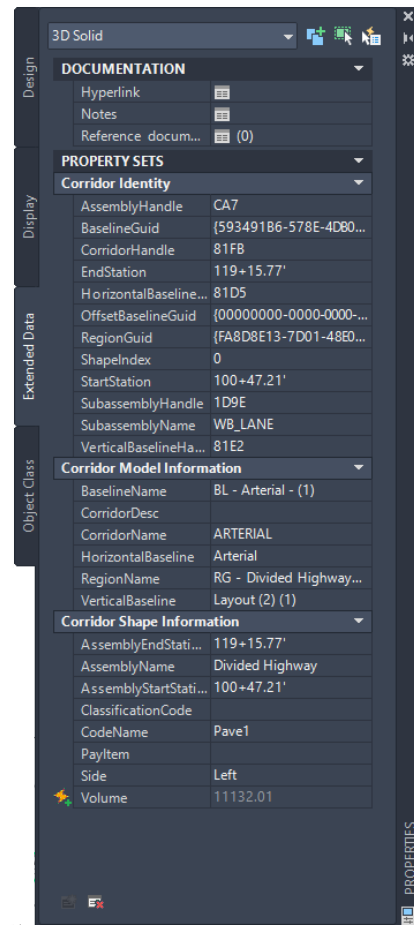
Design

Display

Extended Data

Object Class

3D Solid

DOCUMENTATION

| | |
|---|---|
| Hyperlink | |
| Notes | |
| Reference docum... | (0) |

PROPERTY SETS

Corridor Identity

| | |
|---|---|
| AssemblyHandle | CA7 |
| BaselineGuid | {593491B6-578E-4DB0... |
| CorridorHandle | 81FB |
| EndStation | 119+15.77' |
| HorizontalBaseline... | 81D5 |
| OffsetBaselineGuid | {00000000-0000-0000-... |
| RegionGuid | {FA8D8E13-7D01-48E0... |
| ShapeIndex | 0 |
| StartStation | 100+47.21' |
| SubassemblyHandle | 1D9E |
| SubassemblyName | WB_LANE |
| VerticalBaselineHa... | 81E2 |

Corridor Model Information

| | |
|---|---|
| BaselineName | BL - Arterial - (1) |
| CorridorDesc | |
| CorridorName | ARTERIAL |
| HorizontalBaseline | Arterial |
| RegionName | RG - Divided Highway... |
| VerticalBaseline | Layout (2) (1) |

Corridor Shape Information

| | |
|---|---|
| AssemblyEndStati... | 119+15.77' |
| AssemblyName | Divided Highway |
| AssemblyStartStati... | 100+47.21' |
| ClassificationCode | |
| CodeName | Pave1 |
| PayItem | |
| Side | Left |
| Volume | 11132.01 |

PROPERTIES